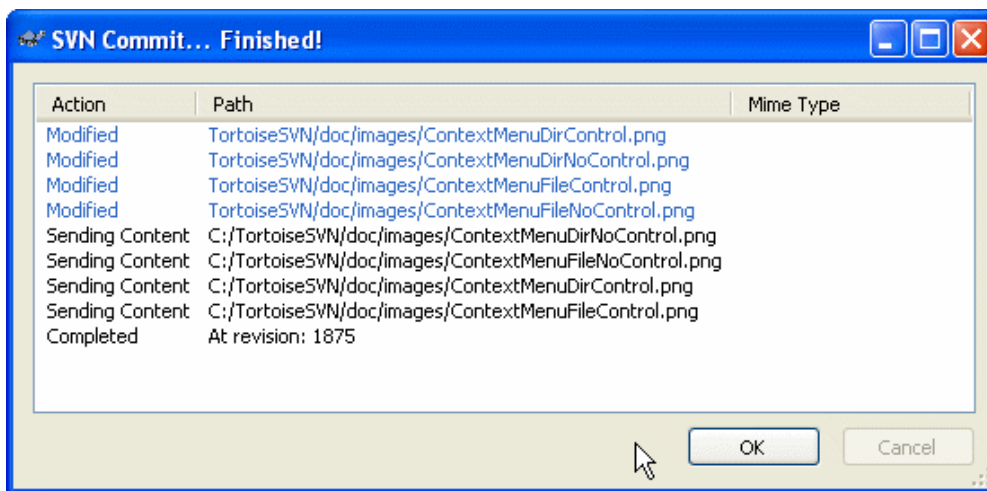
SVN Commit... Finished!

| Action | Path | Mime Type |
|---|---|---|
| Modified | TortoiseSVN/doc/images/ContextMenuDirControl.png | |
| Modified | TortoiseSVN/doc/images/ContextMenuDirNoControl.png | |
| Modified | TortoiseSVN/doc/images/ContextMenuFileControl.png | |
| Modified | TortoiseSVN/doc/images/ContextMenuFileNoControl.png | |
| Sending Content | C:/TortoiseSVN/doc/images/ContextMenuDirNoControl.png | |
| Sending Content | C:/TortoiseSVN/doc/images/ContextMenuFileNoControl.png | |
| Sending Content | C:/TortoiseSVN/doc/images/ContextMenuDirControl.png | |
| Sending Content | C:/TortoiseSVN/doc/images/ContextMenuFileControl.png | |
| Completed | At revision: 1875 | |

OK
Cancel